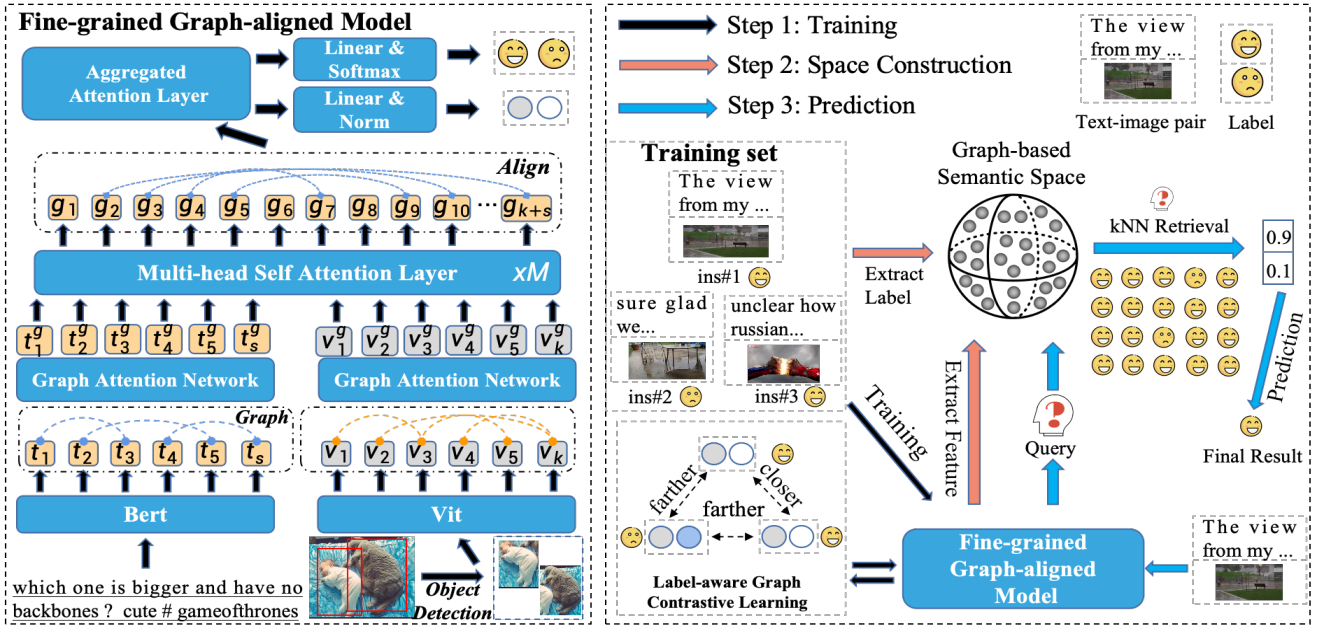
Fine-grained Graph-aligned Model

Aggregated Attention Layer

Linear & Softmax

Linear & Norm

Align

$g_1$ $g_2$ $g_3$ $g_4$ $g_5$ $g_6$ $g_7$ $g_8$ $g_9$ $g_{10}$ ... $g_{k+s}$

Multi-head Self Attention Layer $xM$

$t_1^g$ $t_2^g$ $t_3^g$ $t_4^g$ $t_5^g$ $t_s^g$

$v_1^g$ $v_2^g$ $v_3^g$ $v_4^g$ $v_5^g$ $v_k^g$

Graph Attention Network

Graph Attention Network

Graph

$t_1$ $t_2$ $t_3$ $t_4$ $t_5$ $t_s$

$v_1$ $v_2$ $v_3$ $v_4$ $v_5$ $v_k$

Bert

Vit

which one is bigger and have no backbones ? cute # gameofthrones

Object Detection

Step 1: Training

Step 2: Space Construction

Step 3: Prediction

The view from my ...

Text-image pair

Label

Training set

The view from my ...

ins#1

sure glad we...

unclear how russian...

ins#2

ins#3

Extract Label

Graph-based Semantic Space

kNN Retrieval

0.9

0.1

Prediction

Final Result

Extract Feature

Query

Training

farther

closer

farther

Label-aware Graph Contrastive Learning

Fine-grained Graph-aligned Model

The view from my ...